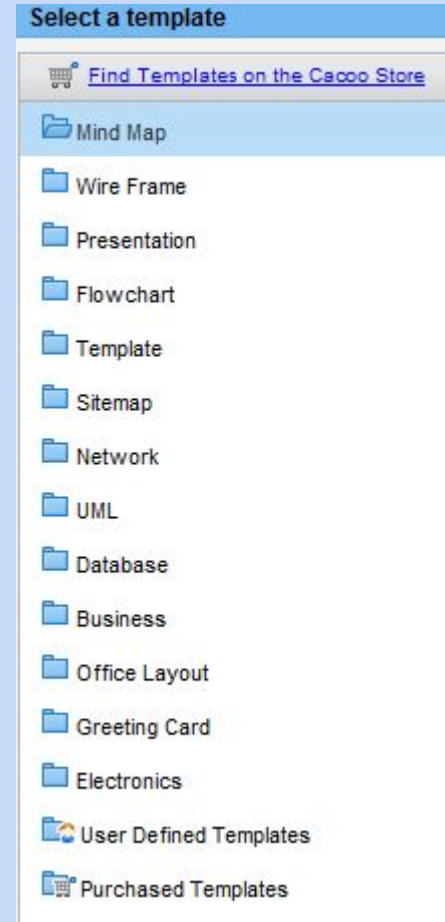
Select a template

Find Templates on the Cacoo Store

Mind Map

Wire Frame

Presentation

Flowchart

Template

Sitemap

Network

UML

Database

Business

Office Layout

Greeting Card

Electronics

User Defined Templates

Purchased Templates